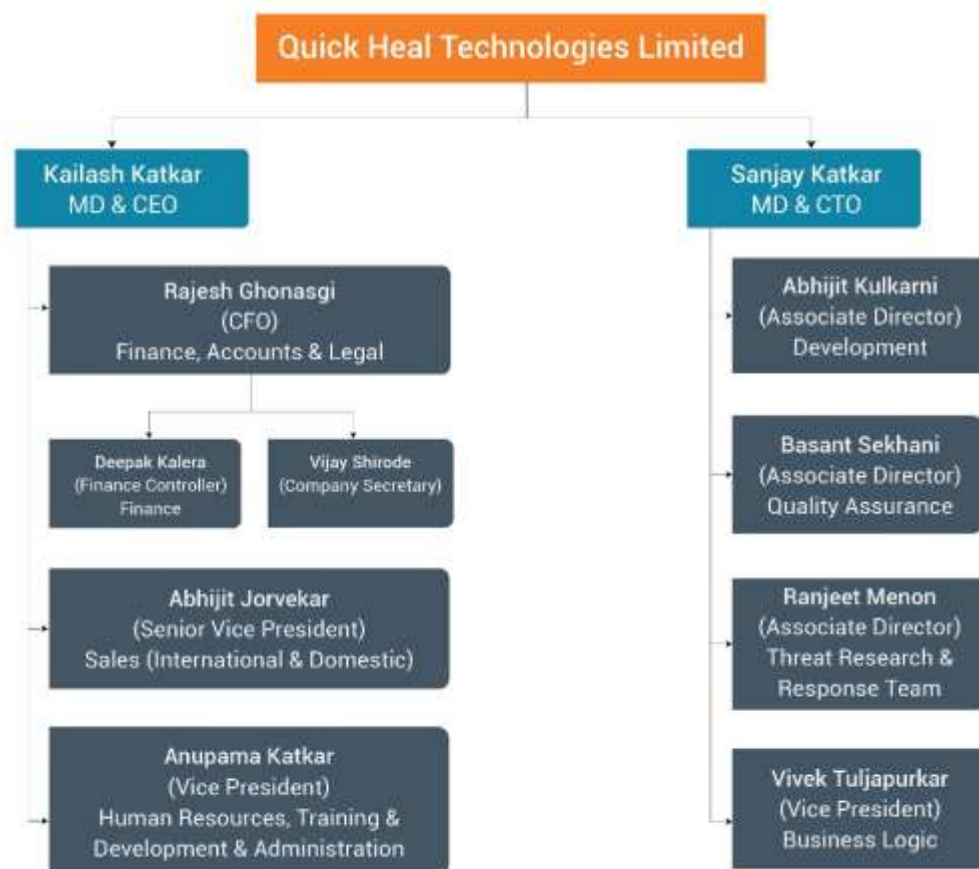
Quick Heal Technologies Limited

Kailash Katkar
MD & CEO

Rajesh Ghonasgi
(CFO)
Finance, Accounts & Legal

Deepak Kalera
(Finance Controller)
Finance

Vijay Shirode
(Company Secretary)

Abhijit Jorvekar
(Senior Vice President)
Sales (International & Domestic)

Anupama Katkar
(Vice President)
Human Resources, Training & Development & Administration

Sanjay Katkar
MD & CTO

Abhijit Kulkarni
(Associate Director)
Development

Basant Sekhani
(Associate Director)
Quality Assurance

Ranjeet Menon
(Associate Director)
Threat Research & Response Team

Vivek Tuljapurkar
(Vice President)
Business Logic